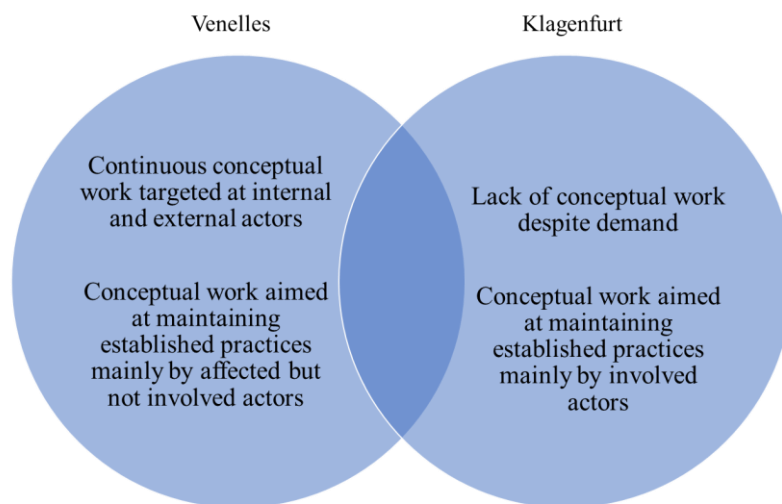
Venelles

Klagenfurt

Continuous conceptual work targeted at internal and external actors

Conceptual work aimed at maintaining established practices mainly by affected but not involved actors

Lack of conceptual work despite demand

Conceptual work aimed at maintaining established practices mainly by involved actors